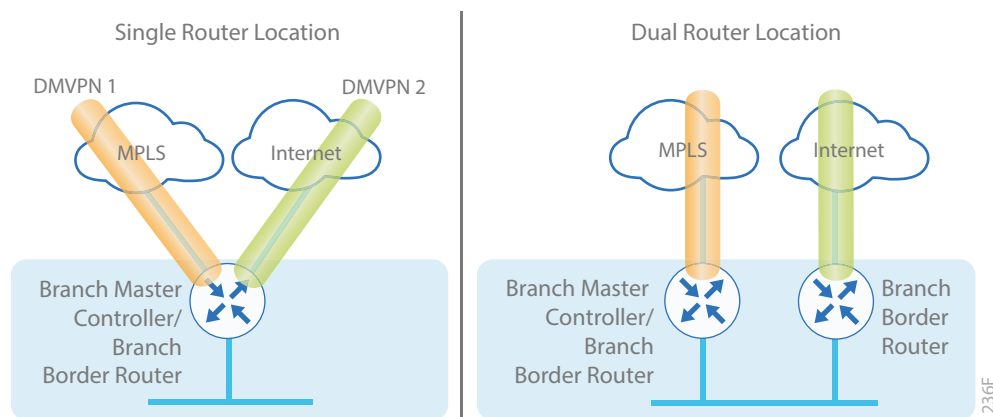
Single Router Location

DMVPN 1

DMVPN 2

MPLS

Internet

Branch Master Controller/ Branch Border Router

Dual Router Location

MPLS

Internet

Branch Master Controller/ Branch Border Router

Branch Border Router

236F